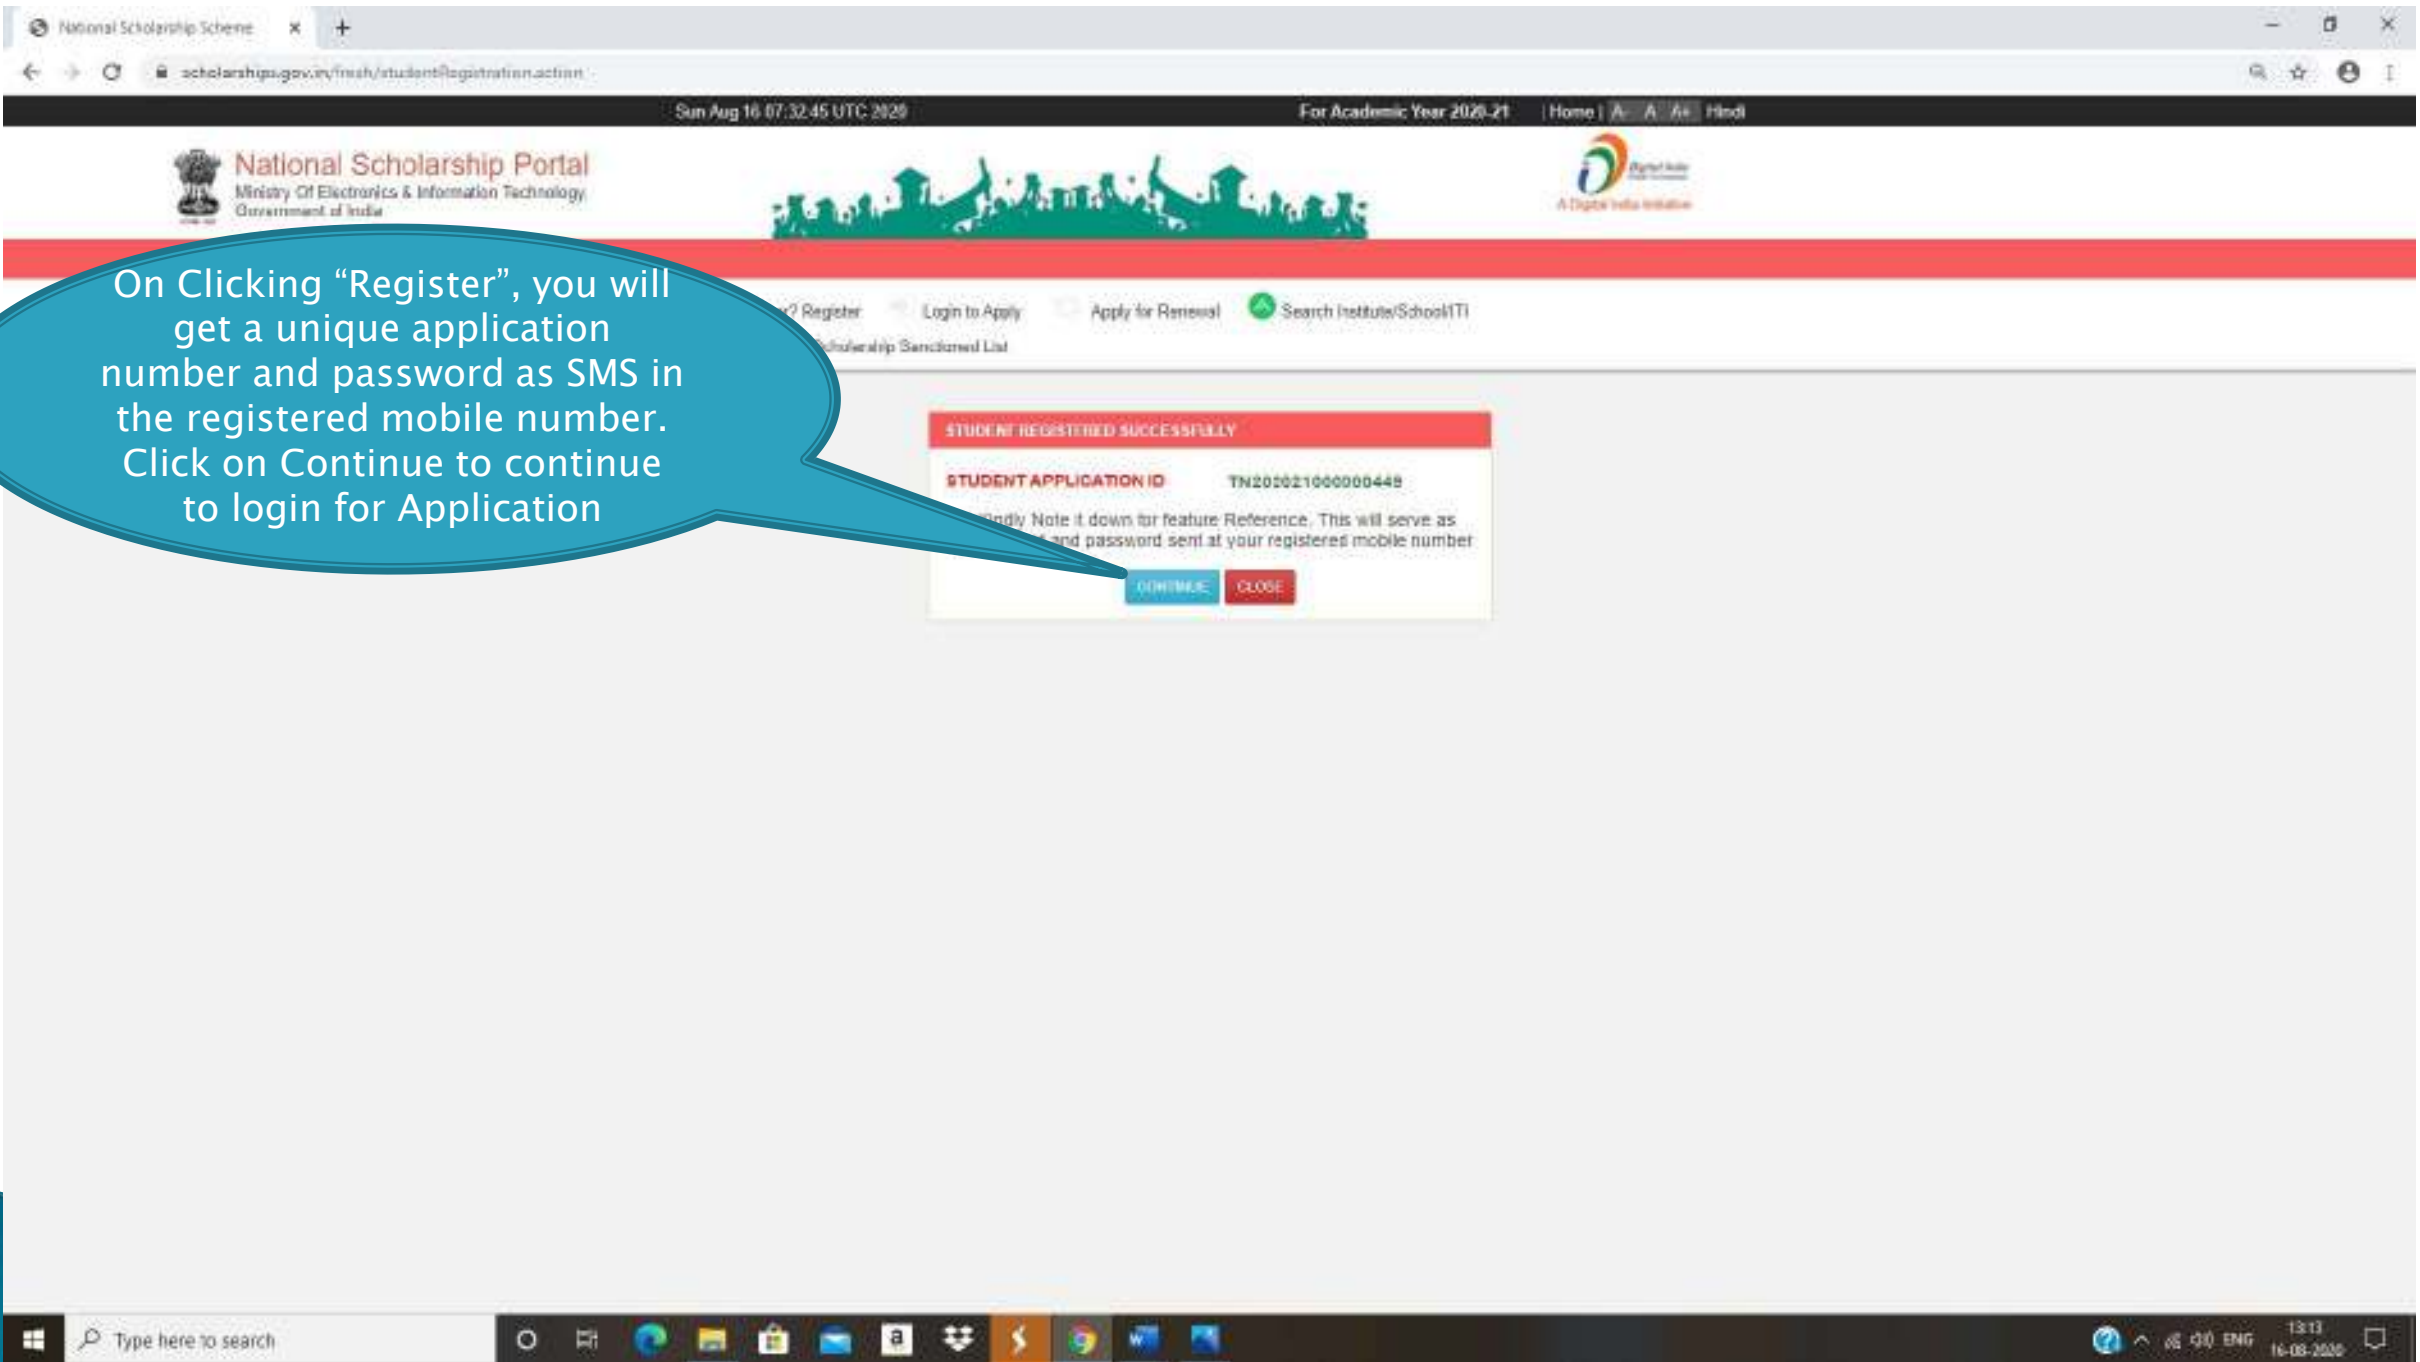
National Scholarship Scheme

scholarships.gov.in/fresh/studentRegistration.action

Sun Aug 16 07:32:45 UTC 2020

For Academic Year 2020-21 | Home | A- A A+ Hindi

National Scholarship Portal
Ministry Of Electronics & Information Technology
Government of India

A Digital India Initiative

On Clicking "Register", you will get a unique application number and password as SMS in the registered mobile number. Click on Continue to continue to login for Application

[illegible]? Register Login to Apply Apply for Renewal Search Institute/School/ITI

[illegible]cholarship Sanctioned List

STUDENT REGISTERED SUCCESSFULLY

STUDENT APPLICATION ID TN202021000000449

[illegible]ndly Note it down for feature Reference. This will serve as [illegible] and password sent at your registered mobile number

CONTINUE CLOSE

Type here to search

ENG 13:13 16-08-2020